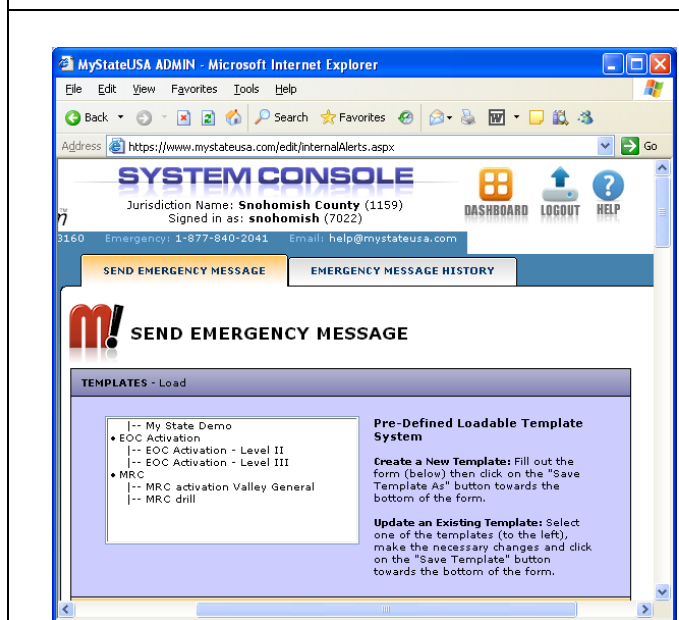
MyStateUSA ADMIN - Microsoft Internet Explorer

File Edit View Favorites Tools Help

Back Search Favorites

Address https://www.mystateusa.com/edit/internalAlerts.aspx Go

SYSTEM CONSOLE

Jurisdiction Name: **Snohomish County** (1159)
Signed in as: **snohomish** (7022)

DASHBOARD LOGOUT HELP

3160 Emergency: 1-877-840-2041 Email: help@mystateusa.com

SEND EMERGENCY MESSAGE | EMERGENCY MESSAGE HISTORY

SEND EMERGENCY MESSAGE

TEMPLATES - Load

|-- My State Demo
• EOC Activation
|-- EOC Activation - Level II
|-- EOC Activation - Level III
• MRC
|-- MRC activation Valley General
|-- MRC drill

**Pre-Defined Loadable Template System**

**Create a New Template:** Fill out the form (below) then click on the "Save Template As" button towards the bottom of the form.

**Update an Existing Template:** Select one of the templates (to the left), make the necessary changes and click on the "Save Template" button towards the bottom of the form.